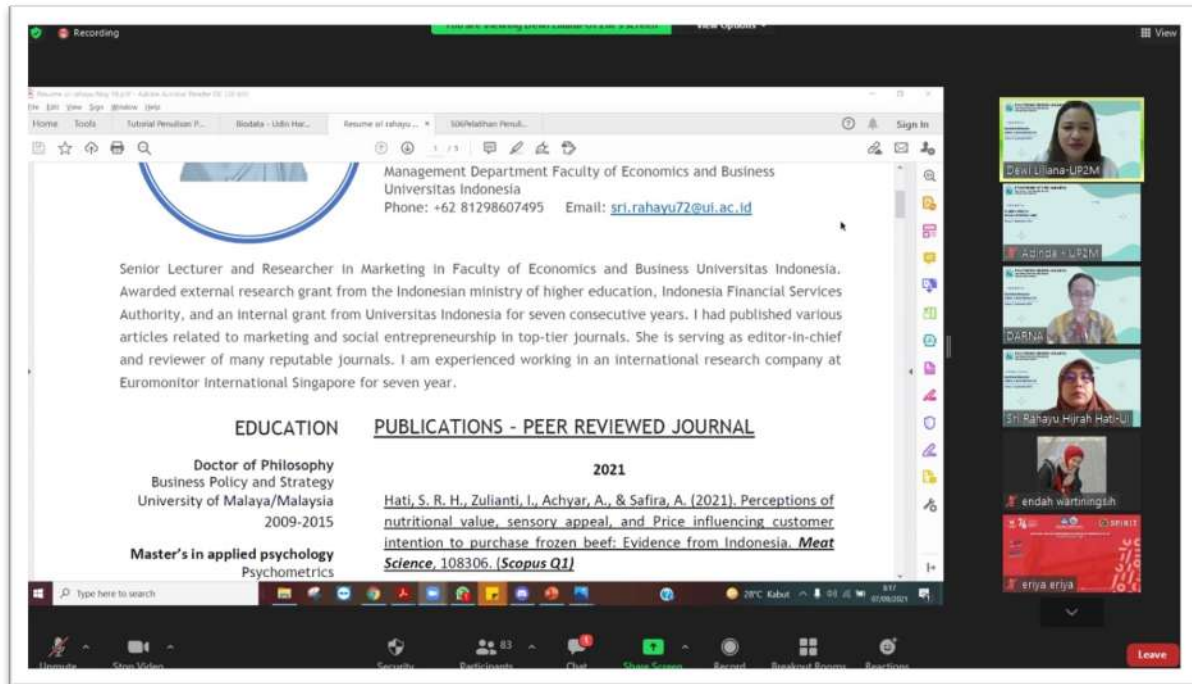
Recording

You are viewing Dewi Liliana-UP2M's screen   View Options

View

Resume sri rahayu hati 08.pdf - Adobe Acrobat Reader DC (32-bit)

File Edit View Sign Window Help

Home Tools Tutorial Penulisan P... Biodata - Udin Har... Resume sri rahayu... × 506Pelatihan Penuli...

Sign In

1 / 5

Management Department Faculty of Economics and Business Universitas Indonesia
Phone: +62 81298607495 Email: sri.rahayu72@ui.ac.id

Senior Lecturer and Researcher in Marketing in Faculty of Economics and Business Universitas Indonesia. Awarded external research grant from the Indonesian ministry of higher education, Indonesia Financial Services Authority, and an internal grant from Universitas Indonesia for seven consecutive years. I had published various articles related to marketing and social entrepreneurship in top-tier journals. She is serving as editor-in-chief and reviewer of many reputable journals. I am experienced working in an international research company at Euromonitor International Singapore for seven year.

EDUCATION

Doctor of Philosophy
Business Policy and Strategy
University of Malaya/Malaysia
2009-2015

Master's in applied psychology
Psychometrics

PUBLICATIONS - PEER REVIEWED JOURNAL

2021

Hati, S. R. H., Zulianti, I., Achyar, A., & Safira, A. (2021). Perceptions of nutritional value, sensory appeal, and Price influencing customer intention to purchase frozen beef: Evidence from Indonesia. *Meat Science*, 108306. (*Scopus Q1*)

Dewi Liliana-UP2M

Adinda - UP2M

DARNA

Sri Rahayu Hijrah Hati-UI

endah wartiningsih

eriya eriya

Type here to search

28°C Kabut

Unmute   Stop Video   Security   Participants 83   Chat   Share Screen   Record   Breakout Rooms   Reactions   Leave